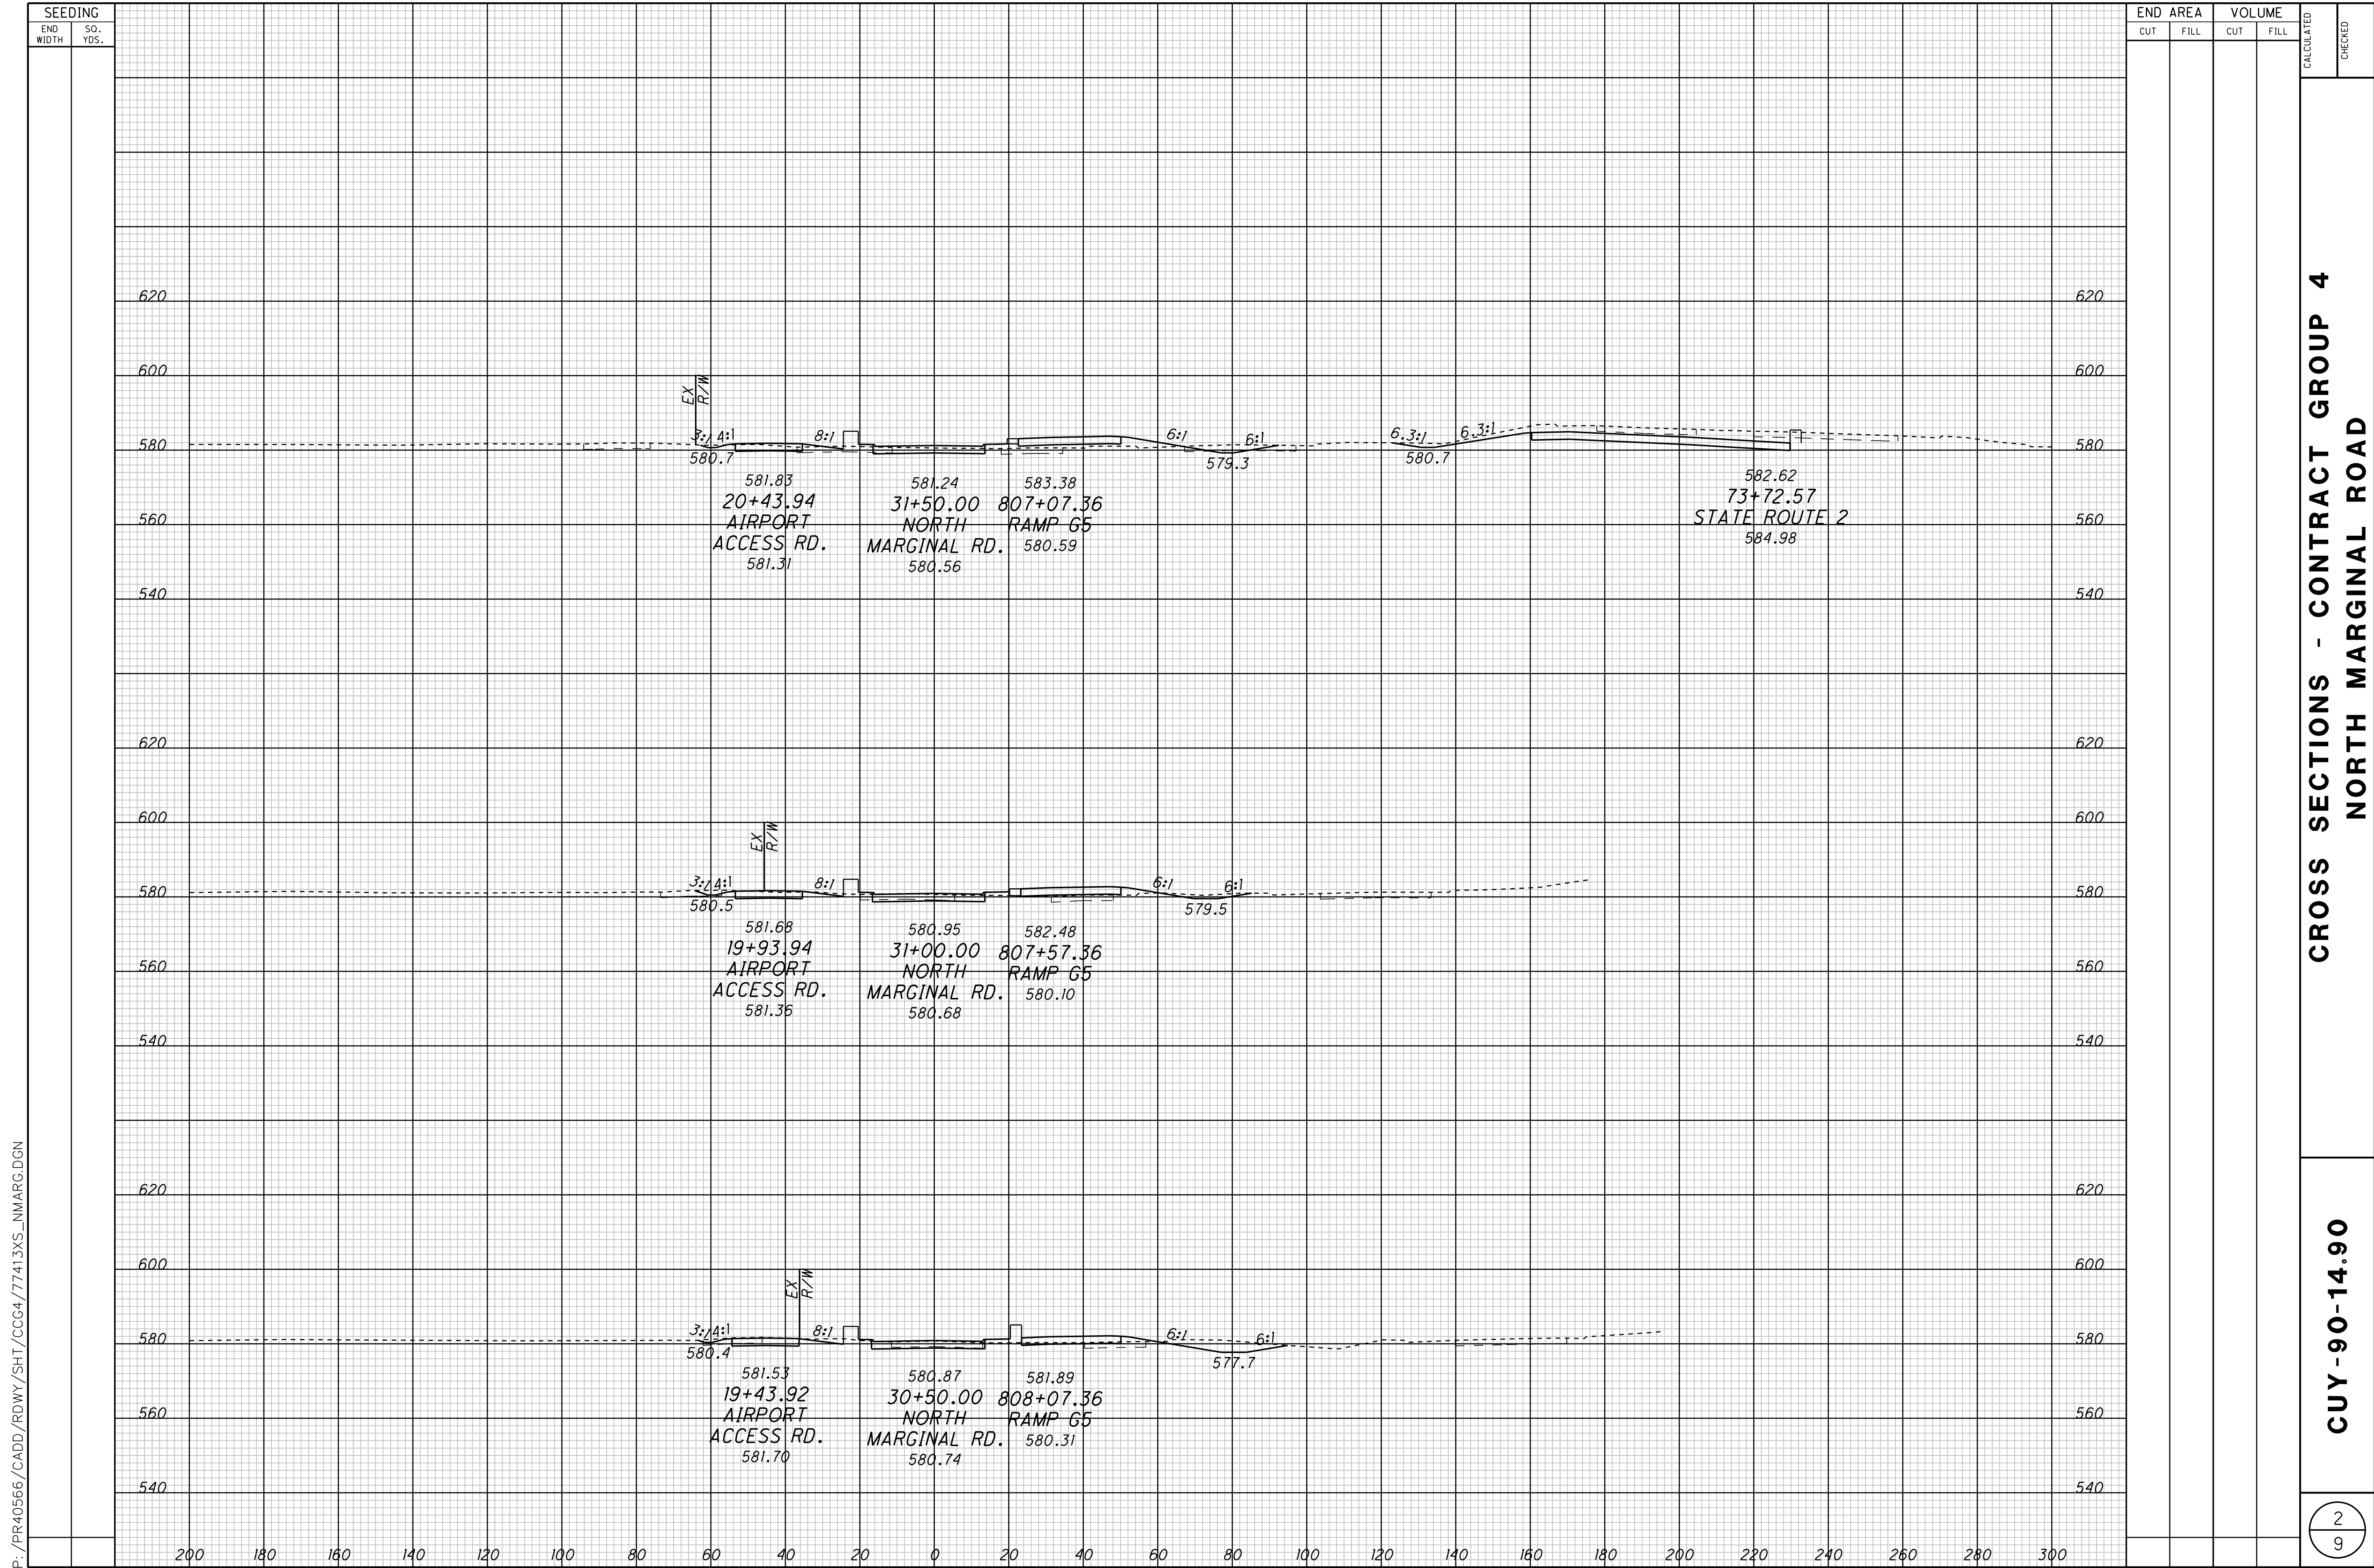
SEEDING
END WIDTH | SQ. YDS.

END AREA | VOLUME
CUT | FILL | CUT | FILL

CALCULATED | CHECKED

620
600
EX R/W
3:1 4:1
8:1
6:1
6:1
6.3:1
6.3:1
580
580.7
581.83
20+43.94
AIRPORT
ACCESS RD.
581.31
581.24
31+50.00
NORTH
MARGINAL RD.
580.56
583.38
807+07.36
RAMP G5
580.59
579.3
580.7
582.62
73+72.57
STATE ROUTE 2
584.98
560
540
620
600
580
560
540

620
600
EX R/W
3:1 4:1
8:1
6:1
6:1
580
580.5
581.68
19+93.94
AIRPORT
ACCESS RD.
581.36
580.95
31+00.00
NORTH
MARGINAL RD.
580.68
582.48
807+57.36
RAMP G5
580.10
579.5
560
540
620
600
580
560
540

620
600
EX R/W
3:1 4:1
8:1
6:1
6:1
580
580.4
581.53
19+43.92
AIRPORT
ACCESS RD.
581.70
580.87
30+50.00
NORTH
MARGINAL RD.
580.74
581.89
808+07.36
RAMP G5
580.31
577.7
560
540
620
600
580
560
540

200 180 160 140 120 100 80 60 40 20 0 20 40 60 80 100 120 140 160 180 200 220 240 260 280 300

P:/PR40566/CADD/RDWY/SHT/CCG4/77413XS_NMARG.DGN

CROSS SECTIONS - CONTRACT GROUP 4
NORTH MARGINAL ROAD

CUY-90-14.90

2
9